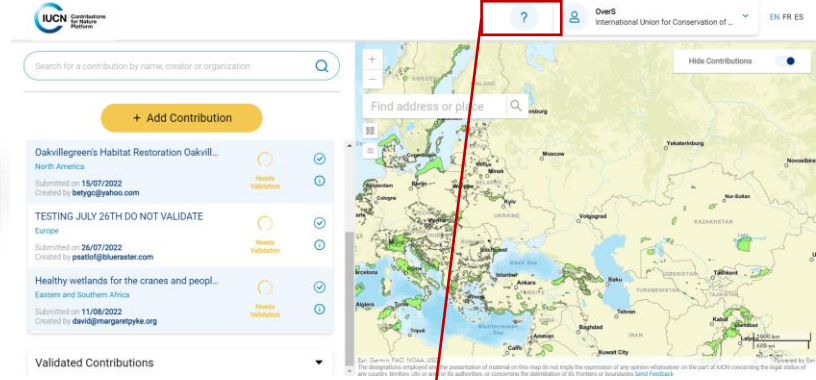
IUCN Contributions for Nature Platform

?

OverS
International Union for Conservation of ...

EN FR ES

Search for a contribution by name, creator or organization

+ Add Contribution

Oakvillegreen's Habitat Restoration Oakvill...
North America
Submitted on 15/07/2022
Created by betygc@yahoo.com
Needs Validation

TESTING JULY 26TH DO NOT VALIDATE
Europe
Submitted on 26/07/2022
Created by psatlof@blueraster.com
Needs Validation

Healthy wetlands for the cranes and peopl...
Eastern and Southern Africa
Submitted on 11/08/2022
Created by david@margaretpyke.org
Needs Validation

Validated Contributions

Hide Contributions

Find address or place

+
−

Moscow
Yekaterinburg
Novosibirsk
Nur-Sultan
KAZAKHSTAN
Volgograd
Kyiv
Berlin
Bucharest
Istanbul
Ankara
Baku
Tashkent
Tbilisi
TURKMENISTAN
Tehran
Kabul
Baghdad
Lahore
Kuwait City
Algiers
Tunis
Barcelona
Cairo

1000 km
500 mi

Esri, Garmin, FAO, NOAA, USGS
The designations employed and the presentation of material on this map do not imply the expression of any opinion whatsoever on the part of IUCN concerning the legal status of any country, territory, city or area or its authorities, or concerning the delimitation of its frontiers or boundaries. Send Feedback
Powered by Esri